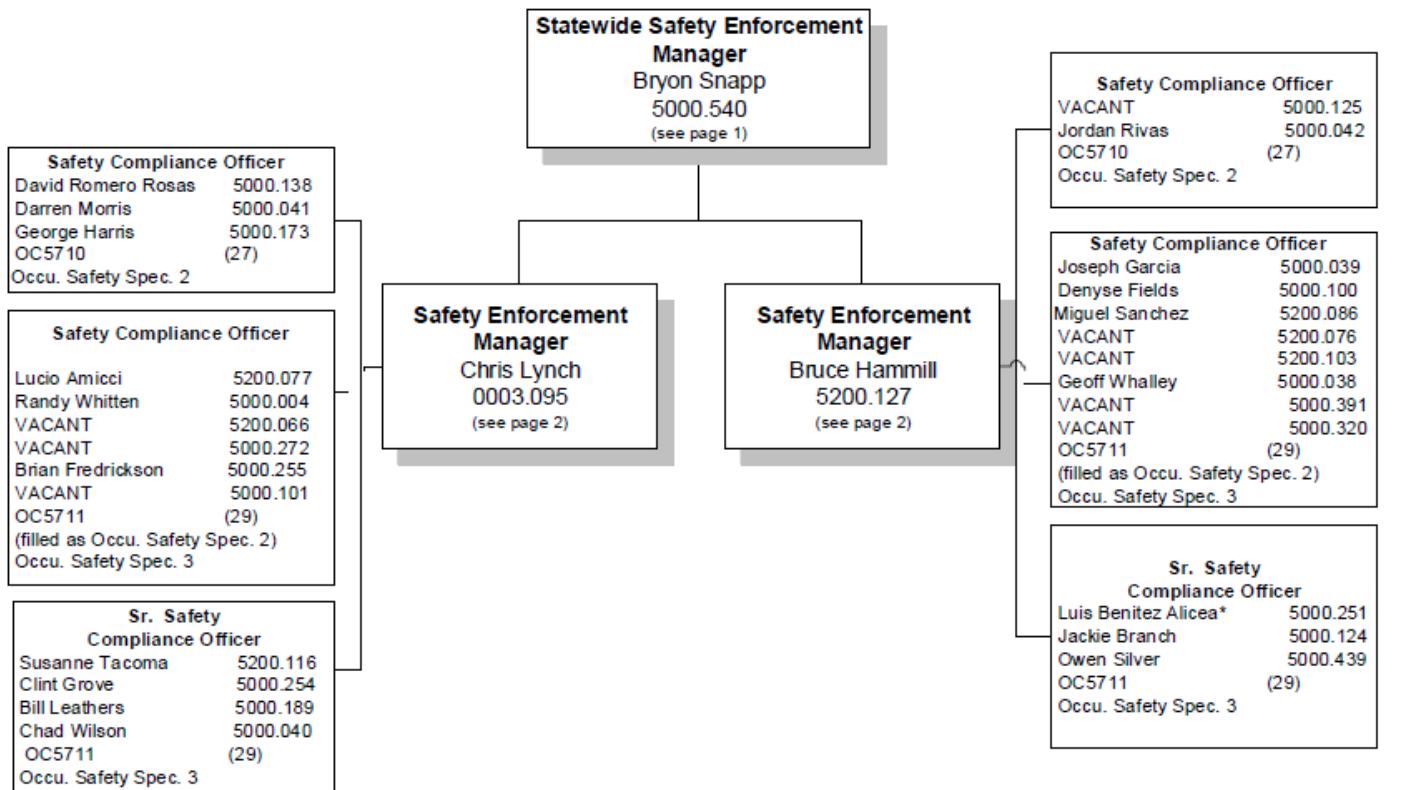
Statewide Safety Enforcement Manager
Bryon Snapp
5000.540
(see page 1)

Safety Compliance Officer
David Romero Rosas 5000.138
Darren Morris 5000.041
George Harris 5000.173
OC5710 (27)
Occu. Safety Spec. 2

Safety Compliance Officer
Lucio Amicci 5200.077
Randy Whitten 5000.004
VACANT 5200.066
VACANT 5000.272
Brian Fredrickson 5000.255
VACANT 5000.101
OC5711 (29)
(filled as Occu. Safety Spec. 2)
Occu. Safety Spec. 3

Sr. Safety Compliance Officer
Susanne Tacoma 5200.116
Clint Grove 5000.254
Bill Leathers 5000.189
Chad Wilson 5000.040
OC5711 (29)
Occu. Safety Spec. 3

Safety Enforcement Manager
Chris Lynch
0003.095
(see page 2)

Safety Enforcement Manager
Bruce Hammill
5200.127
(see page 2)

Safety Compliance Officer
VACANT 5000.125
Jordan Rivas 5000.042
OC5710 (27)
Occu. Safety Spec. 2

Safety Compliance Officer
Joseph Garcia 5000.039
Denyse Fields 5000.100
Miguel Sanchez 5200.086
VACANT 5200.076
VACANT 5200.103
Geoff Whalley 5000.038
VACANT 5000.391
VACANT 5000.320
OC5711 (29)
(filled as Occu. Safety Spec. 2)
Occu. Safety Spec. 3

Sr. Safety Compliance Officer
Luis Benitez Alicea* 5000.251
Jackie Branch 5000.124
Owen Silver 5000.439
OC5711 (29)
Occu. Safety Spec. 3